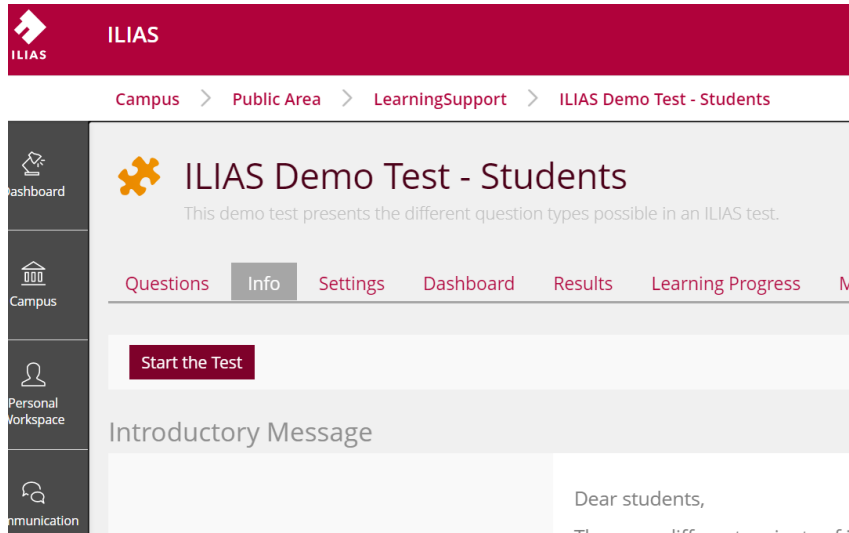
ILIAS

ILIAS

Campus > Public Area > LearningSupport > ILIAS Demo Test - Students

Dashboard

Campus

Personal Workspace

nmunication

ILIAS Demo Test - Students

This demo test presents the different question types possible in an ILIAS test.

Questions Info Settings Dashboard Results Learning Progress M

Start the Test

Introductory Message

Dear students,

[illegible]